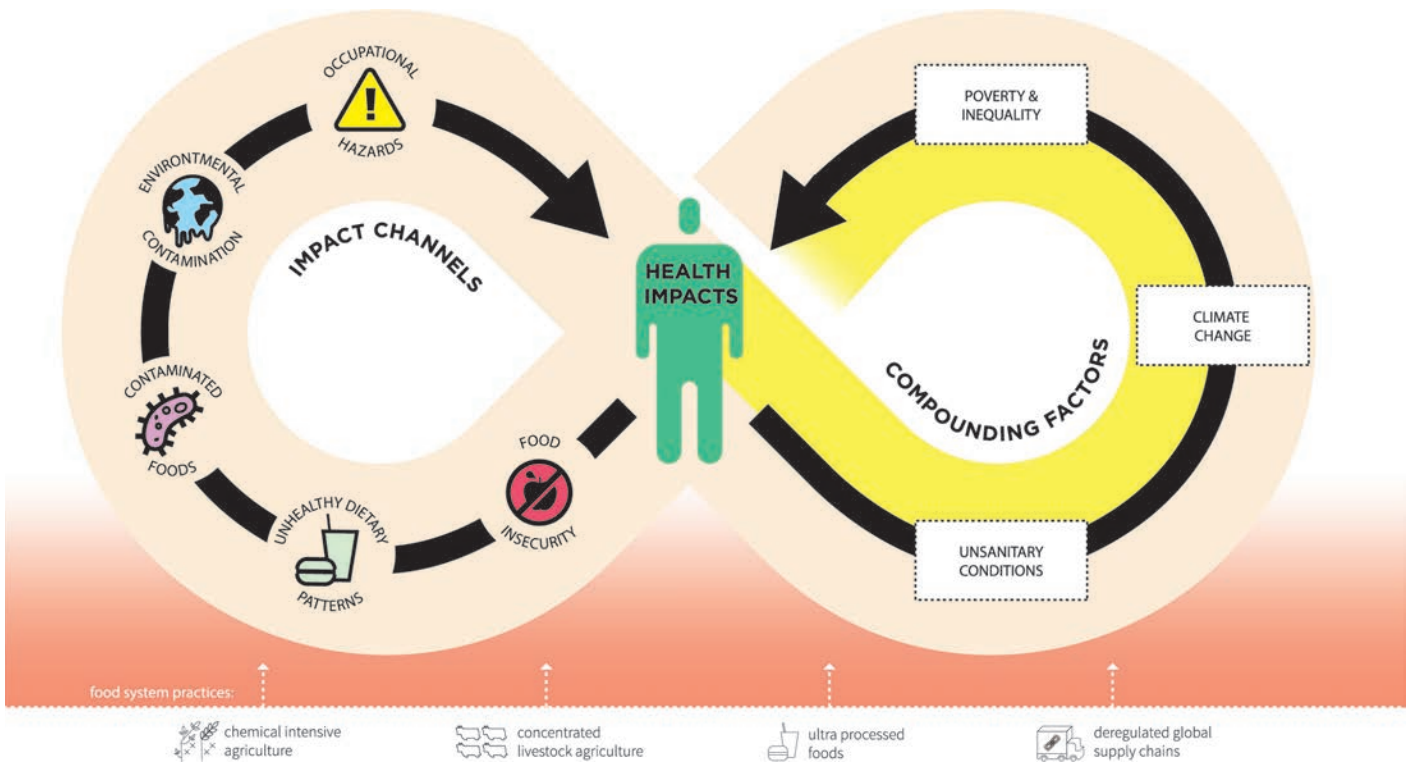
OCCUPATIONAL
HAZARDS

ENVIRONMENTAL
CONTAMINATION

IMPACT CHANNELS

CONTAMINATED
FOODS

UNHEALTHY DIETARY
PATTERNS

FOOD
INSECURITY

HEALTH
IMPACTS

POVERTY &
INEQUALITY

CLIMATE
CHANGE

COMPOUNDING FACTORS

UNSANITARY
CONDITIONS

food system practices:

chemical intensive agriculture

concentrated livestock agriculture

ultra processed foods

deregulated global supply chains